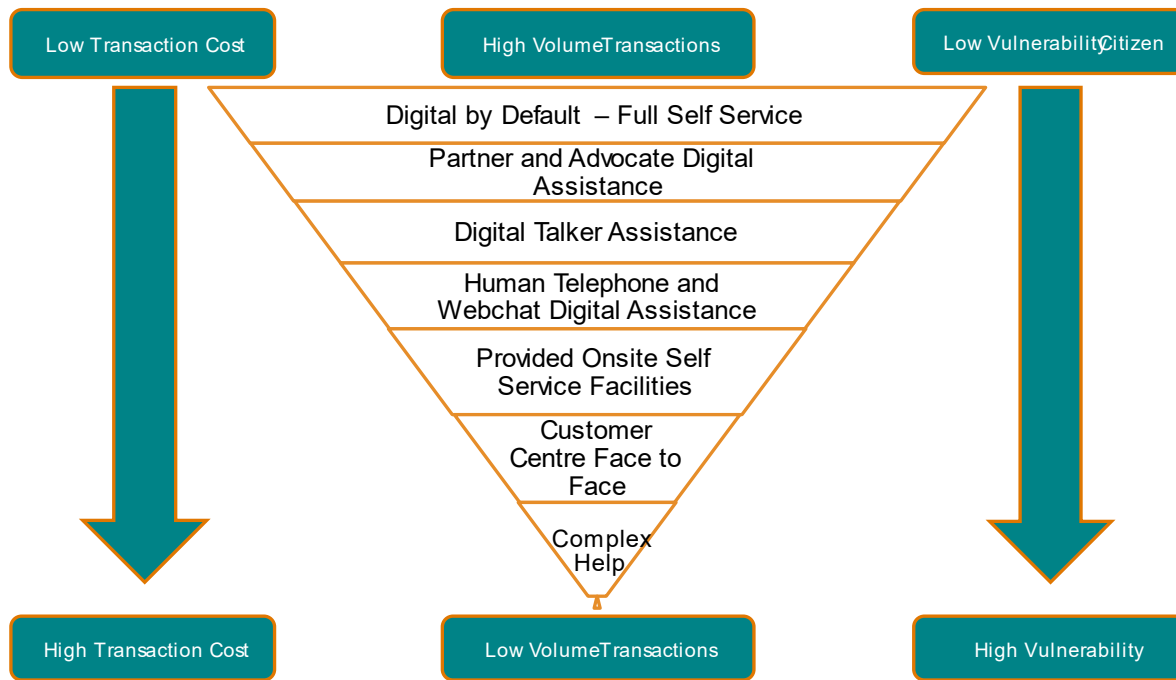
Low Transaction Cost

High VolumeTransactions

Low VulnerabilityCitizen

Digital by Default – Full Self Service

Partner and Advocate Digital Assistance

Digital Talker Assistance

Human Telephone and Webchat Digital Assistance

Provided Onsite Self Service Facilities

Customer Centre Face to Face

Complex Help

High Transaction Cost

Low VolumeTransactions

High Vulnerability